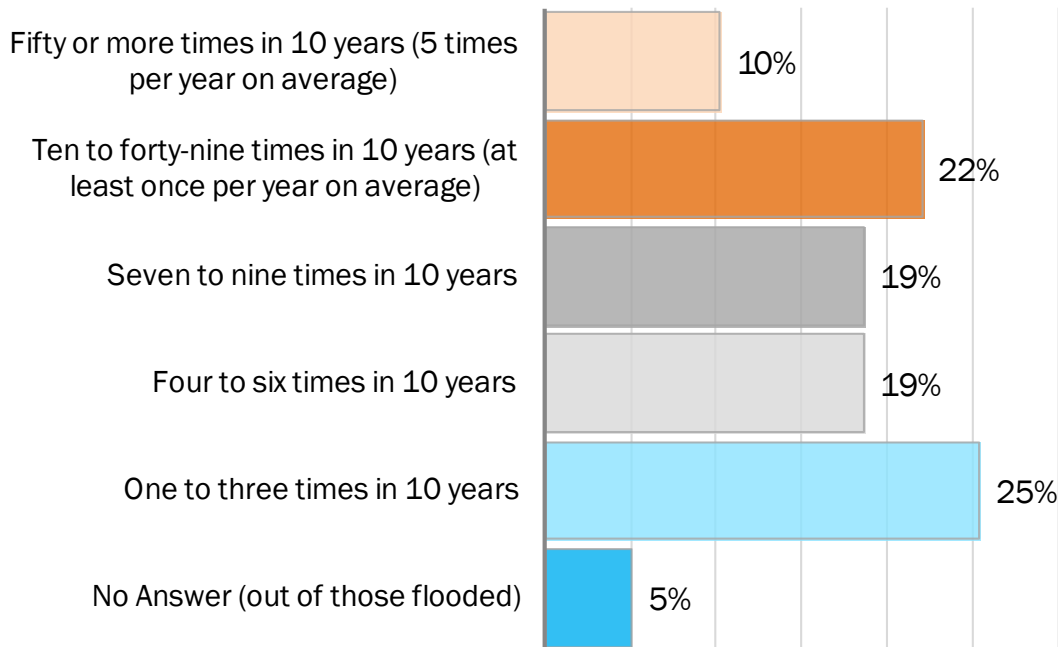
Fifty or more times in 10 years (5 times per year on average) 10%

Ten to forty-nine times in 10 years (at least once per year on average) 22%

Seven to nine times in 10 years 19%

Four to six times in 10 years 19%

One to three times in 10 years 25%

No Answer (out of those flooded) 5%